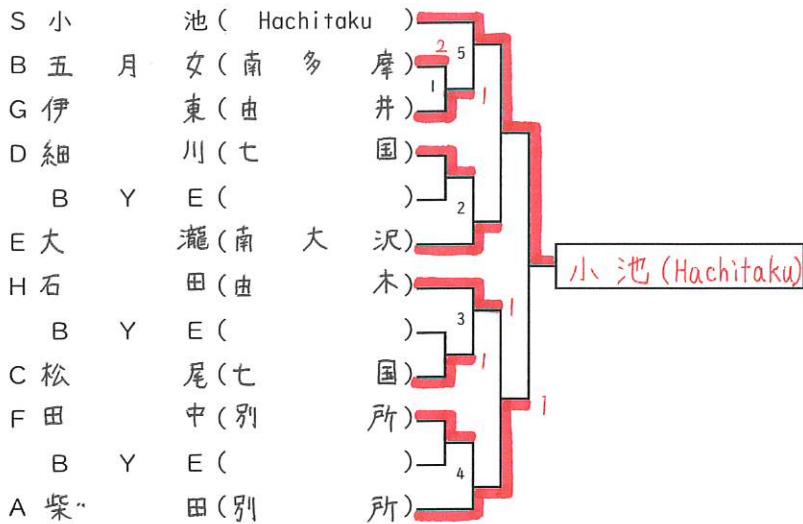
S 小 池 ( Hachitaku )
B 五 月 女 ( 南 多 摩 )
G 伊 東 ( 由 井 )
D 細 川 ( 七 国 )
B Y E ( )
E 大 瀧 ( 南 大 沢 )
H 石 田 ( 由 木 )
B Y E ( )
C 松 尾 ( 七 国 )
F 田 中 ( 別 所 )
B Y E ( )
A 柴﨑 田 ( 別 所 )

2
5
1
1
2
3
1
1
4
1

小 池 (Hachitaku)